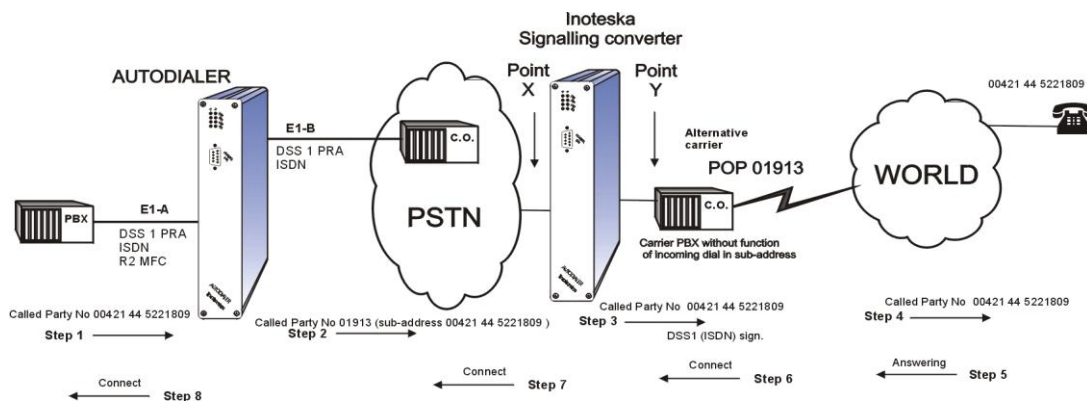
Inoteska
Signalling converter

AUTODIALER

Point
X

Point
Y

00421 44 5221809

E1-B
DSS 1 PRA
ISDN

C.O.

Alternative carrier

POP 01913

WORLD

PBX

E1-A
DSS 1 PRA
ISDN
R2 MFC

PSTN

C.O.

Carrier PBX without function of incoming dial in sub-address

Called Party No 00421 44 5221809
Step 1

Called Party No 01913 (sub-address 00421 44 5221809 )
Step 2

Called Party No 00421 44 5221809
Step 3
DSS1 (ISDN) sign.

Called Party No 00421 44 5221809
Step 4

Connect
Step 8

Connect
Step 7

Connect
Step 6

Answering
Step 5